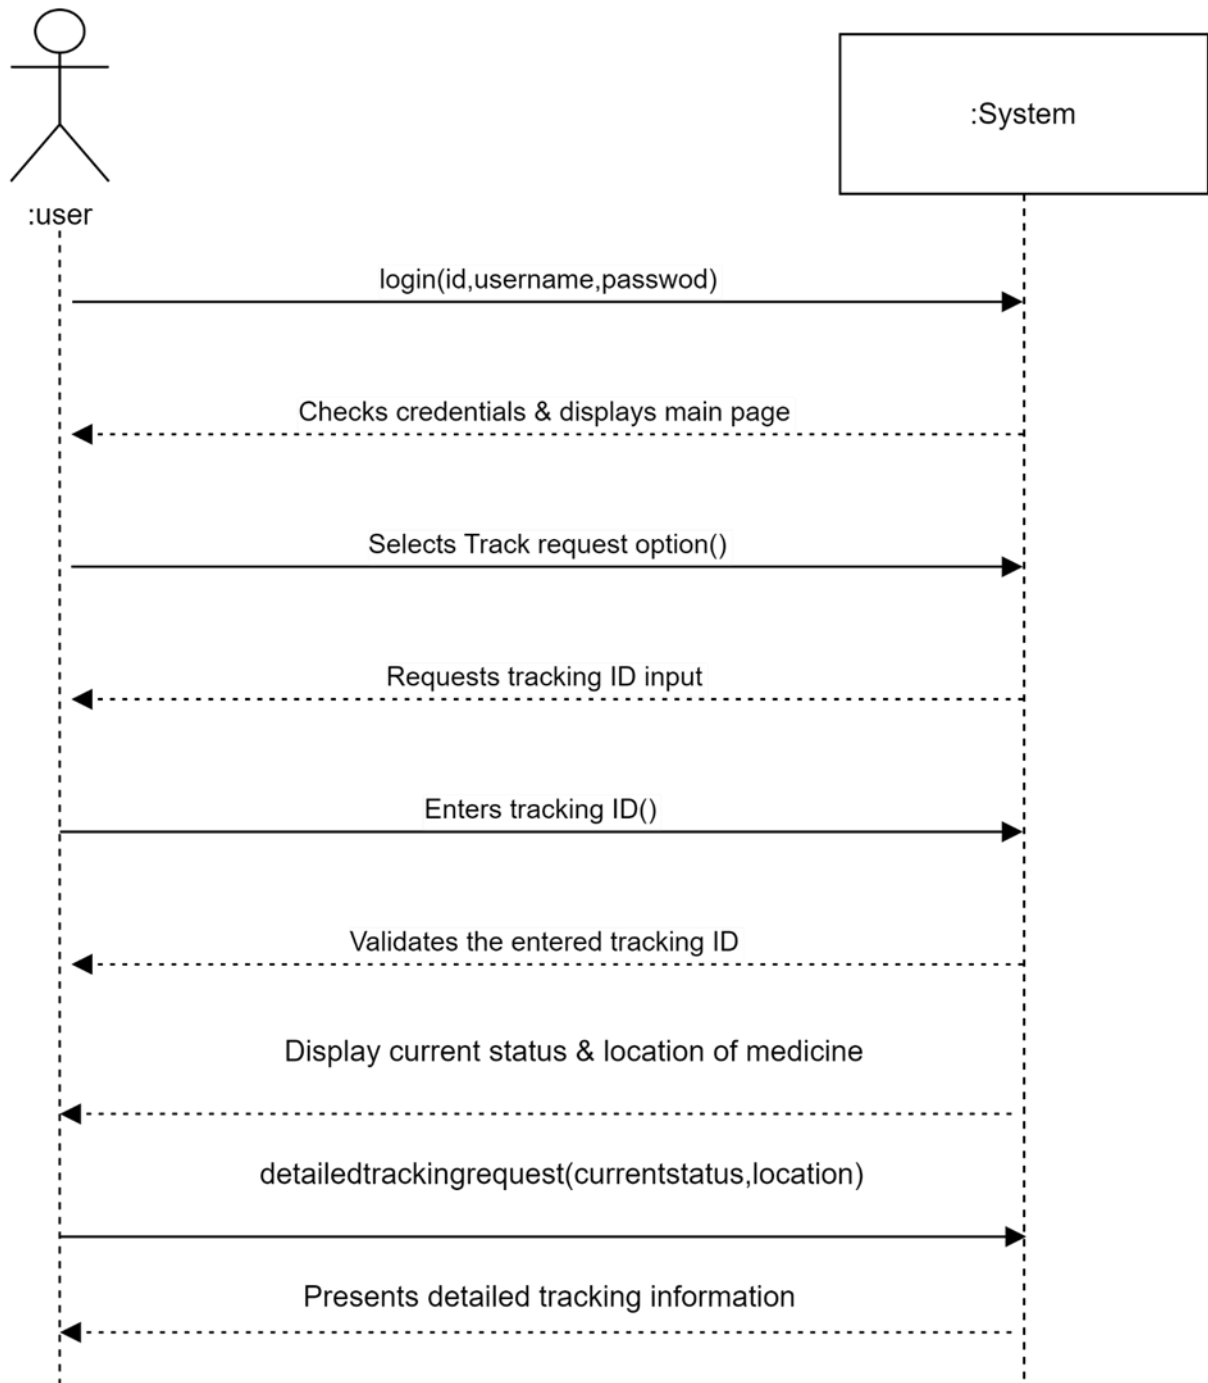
:System

:user

login(id,username,passwod)

Checks credentials & displays main page

Selects Track request option()

Requests tracking ID input

Enters tracking ID()

Validates the entered tracking ID

Display current status & location of medicine

detailedtrackingrequest(currentstatus,location)

Presents detailed tracking information